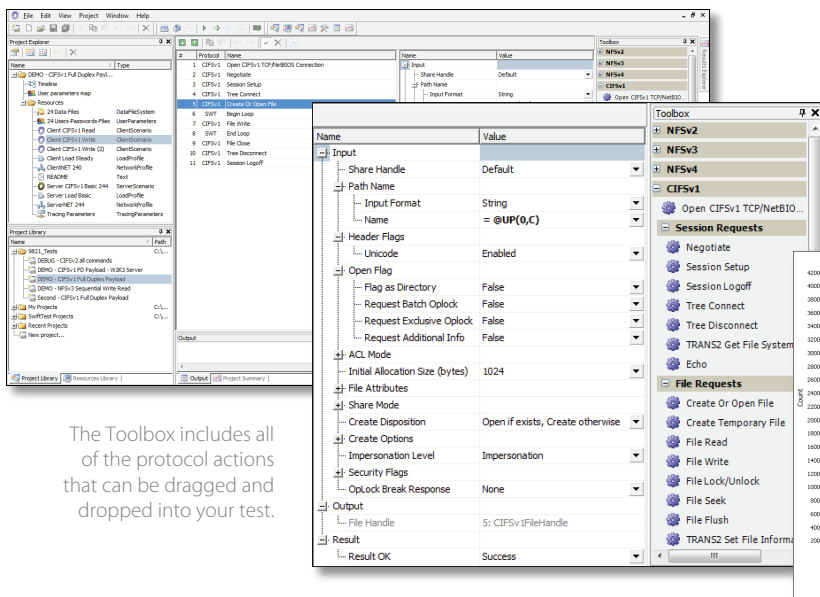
File Edit View Project Window Help

Project Explorer

Name | Type

DEMO - CIFSv1 Full Duplex Payl...
Timeline
User parameters map
Resources
24 Data Files | DataFileSystem
24 Users-Passwords-Files | UserParameters
Client CIFSv1 Read | ClientScenario
Client CIFSv1 Write | ClientScenario
Client CIFSv1 Write (2) | ClientScenario
Client Load Steady | LoadProfile
ClientNET 240 | NetworkProfile
README | Text
Server CIFSv1 Basic 244 | ServerScenario
Server Load Basic | LoadProfile
ServerNET 244 | NetworkProfile
Tracing Parameters | TracingParameters

Project Library

Name | Path

9821_Tests
DEBUG - CIFSv2 all commands
DEMO - CIFSv1 PD Payload - W2K3 Server
DEMO - CIFSv1 Full Duplex Payload
DEMO - NFSv3 Sequential Write Read
Second - CIFSv1 Full Duplex Payload
My Projects | C:\...
SwiftTest Projects | C:\...
Recent Projects
New project...

Project Library | Resources Library

| # | Protocol | Name |
|---|---|---|
| 1 | CIFSv1 | Open CIFSv1 TCP/NetBIOS Connection |
| 2 | CIFSv1 | Negotiate |
| 3 | CIFSv1 | Session Setup |
| 4 | CIFSv1 | Tree Connect |
| 5 | CIFSv1 | Create Or Open File |
| 6 | SWT | Begin Loop |
| 7 | CIFSv1 | File Write |
| 8 | SWT | End Loop |
| 9 | CIFSv1 | File Close |
| 10 | CIFSv1 | Tree Disconnect |
| 11 | CIFSv1 | Session Logoff |

Output

Output | Project Summary

| Name | Value |
|---|---|
| Input | |
| Share Handle | Default |
| Path Name | |
| Input Format | String |
| Name | = @UP(0,C) |
| Header Flags | |
| Unicode | Enabled |
| Open Flag | |
| Flag as Directory | False |
| Request Batch Oplock | False |
| Request Exclusive Oplock | False |
| Request Additional Info | False |
| ACL Mode | |
| Initial Allocation Size (bytes) | 1024 |
| File Attributes | |
| Share Mode | |
| Create Disposition | Open if exists, Create otherwise |
| Create Options | |
| Impersonation Level | Impersonation |
| Security Flags | |
| OpLock Break Response | None |
| Output | |
| File Handle | 5: CIFSv1FileHandle |
| Result | |
| Result OK | Success |

Toolbox
NFSv2
NFSv3
NFSv4
CIFSv1
Open CIFSv1 TCP/NetBIO...
Session Requests
Negotiate
Session Setup
Session Logoff
Tree Connect
Tree Disconnect
TRANS2 Get File System
Echo
File Requests
Create Or Open File
Create Temporary File
File Read
File Write
File Lock/Unlock
File Seek
File Flush
TRANS2 Set File Informa

Count
4200 4000 3800 3600 3400 3200 3000 2800 2600 2400 2200 2000 1800 1600 1400 1200 1000 800 600 400 200

The Toolbox includes all of the protocol actions that can be dragged and dropped into your test.